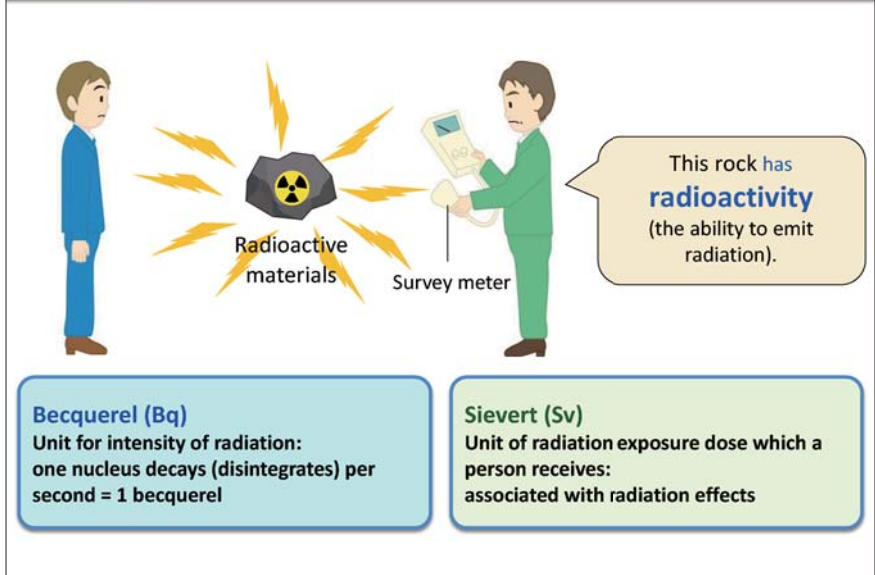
Radioactive materials

Survey meter

This rock has radioactivity (the ability to emit radiation).

Becquerel (Bq)
Unit for intensity of radiation: one nucleus decays (disintegrates) per second = 1 becquerel

Sievert (Sv)
Unit of radiation exposure dose which a person receives: associated with radiation effects